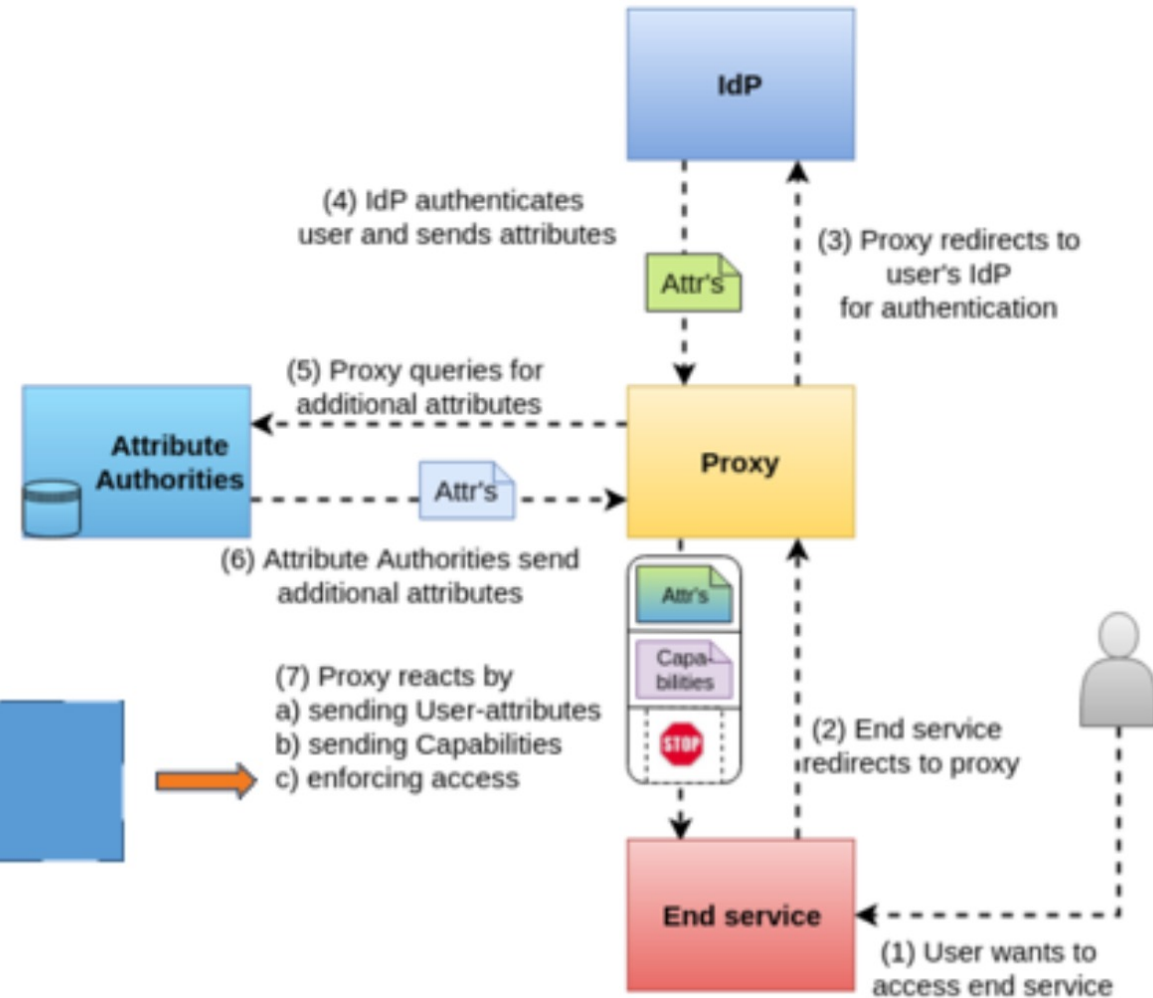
IdP

(4) IdP authenticates user and sends attributes

Attr's

(3) Proxy redirects to user's IdP for authentication

(5) Proxy queries for additional attributes

Attribute Authorities

Attr's

Proxy

(6) Attribute Authorities send additional attributes

Attr's

Capabilities

STOP

(7) Proxy reacts by
a) sending User-attributes
b) sending Capabilities
c) enforcing access

(2) End service redirects to proxy

End service

(1) User wants to access end service